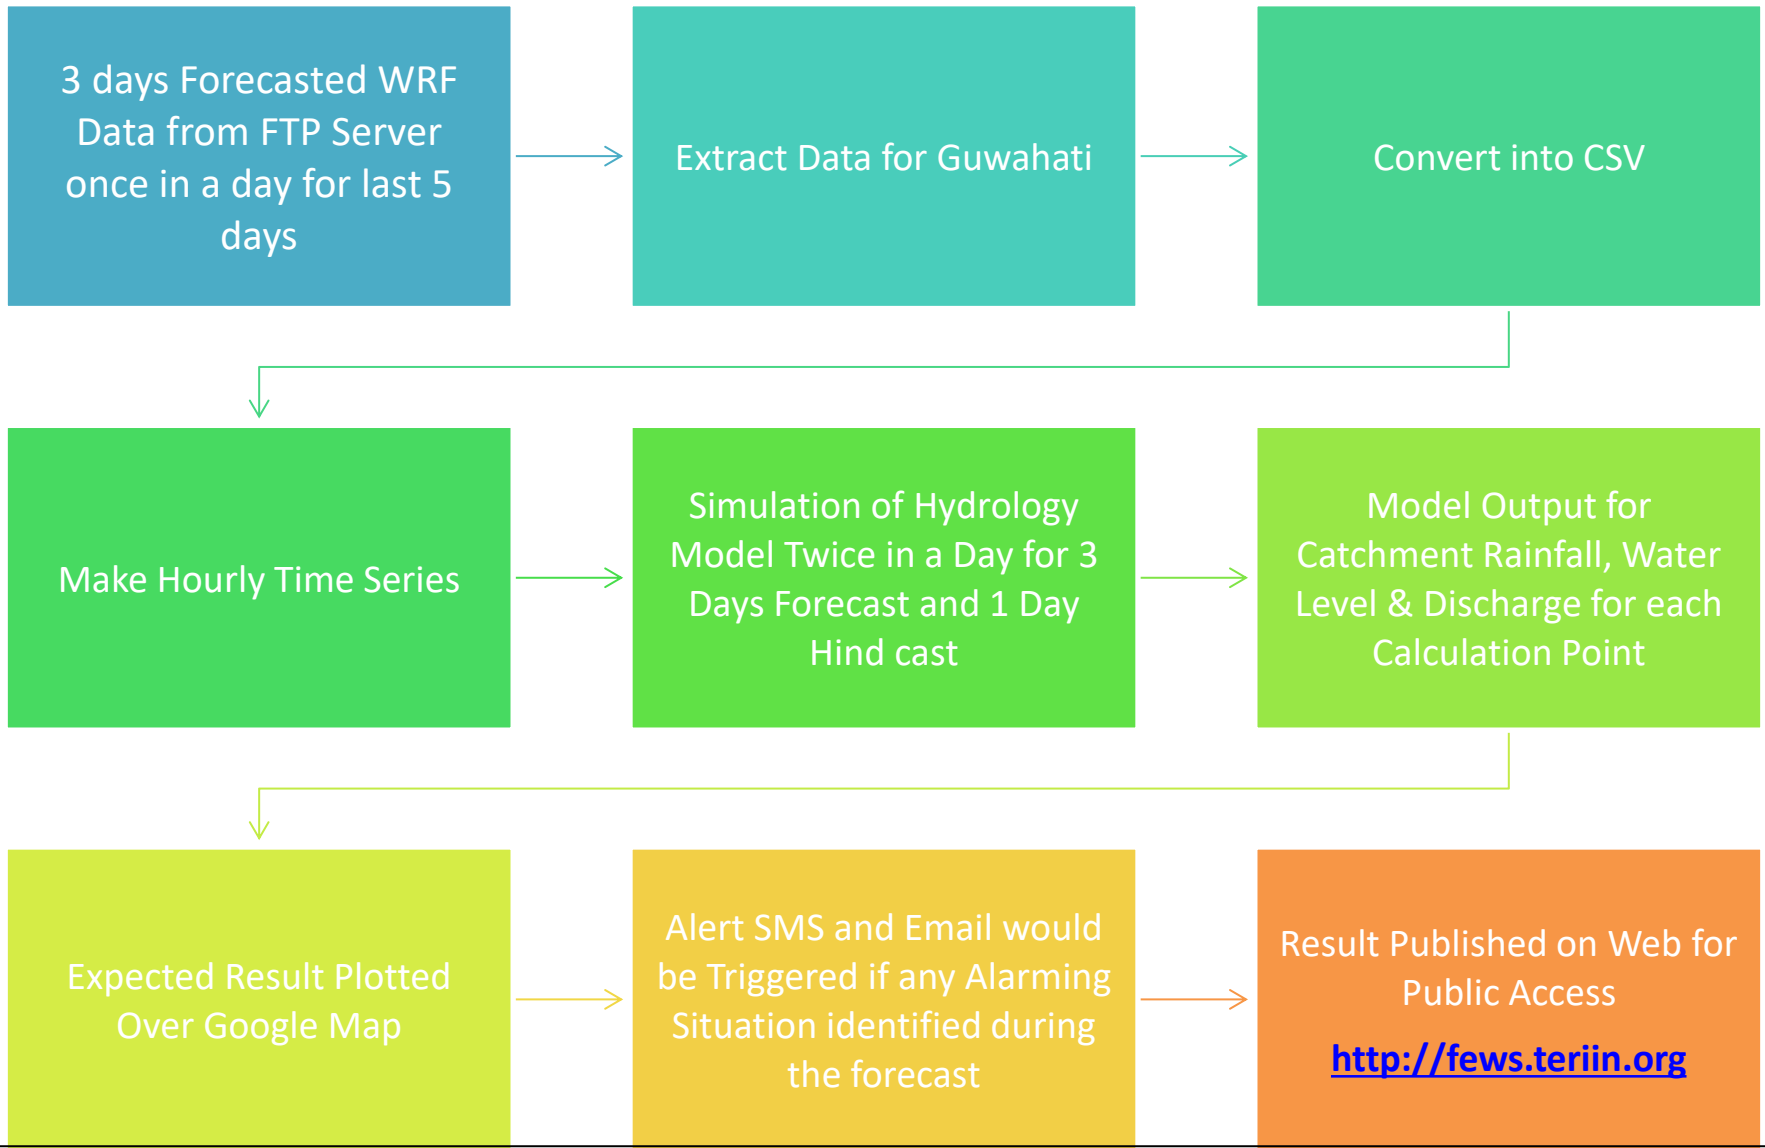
3 days Forecasted WRF Data from FTP Server once in a day for last 5 days

Extract Data for Guwahati

Convert into CSV

Make Hourly Time Series

Simulation of Hydrology Model Twice in a Day for 3 Days Forecast and 1 Day Hind cast

Model Output for Catchment Rainfall, Water Level & Discharge for each Calculation Point

Expected Result Plotted Over Google Map

Alert SMS and Email would be Triggered if any Alarming Situation identified during the forecast

Result Published on Web for Public Access

http://fews.teriin.org